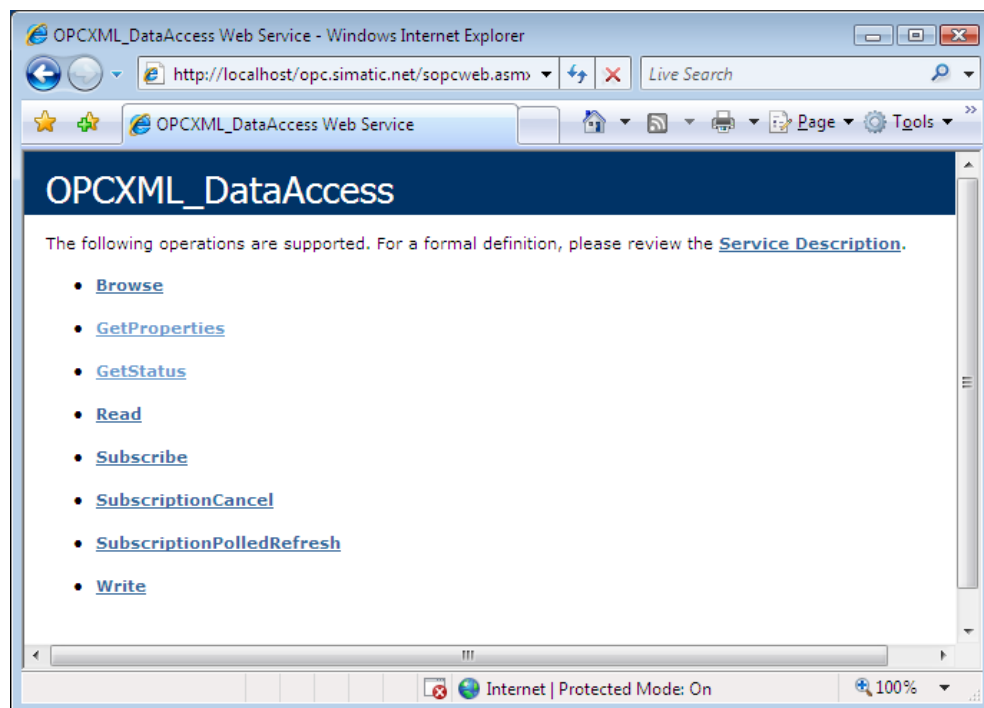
OPCXML_DataAccess Web Service - Windows Internet Explorer

http://localhost/opc.simatic.net/sopcweb.asm

Live Search

OPCXML_DataAccess Web Service

Page ▾ Tools ▾

OPCXML_DataAccess

The following operations are supported. For a formal definition, please review the Service Description.

- Browse
- GetProperties
- GetStatus
- Read
- Subscribe
- SubscriptionCancel
- SubscriptionPolledRefresh
- Write

Internet | Protected Mode: On

100%